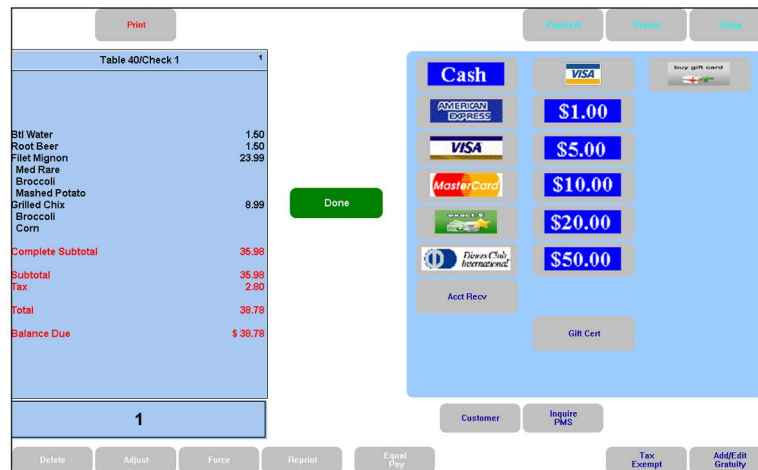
Print

Payment

Promo

Comp

Table 40/Check 1

1

Btl Water 1.50
Root Beer 1.50
Filet Mignon 23.99
Med Rare
Broccoli
Mashed Potato
Grilled Chix 8.99
Broccoli
Corn

Complete Subtotal 35.98

Subtotal 35.98
Tax 2.80

Total 38.78

Balance Due $ 38.78

1

Done

Cash

VISA

buy gift card

AMERICAN EXPRESS

$1.00

VISA

$5.00

MasterCard

$10.00

exact $

$20.00

Diners Club International

$50.00

Acct Recv

Gift Cert

Customer

Inquire PMS

Delete

Adjust

Force

Reprint

Equal Pay

Tax Exempt

Add/Edit Gratuity